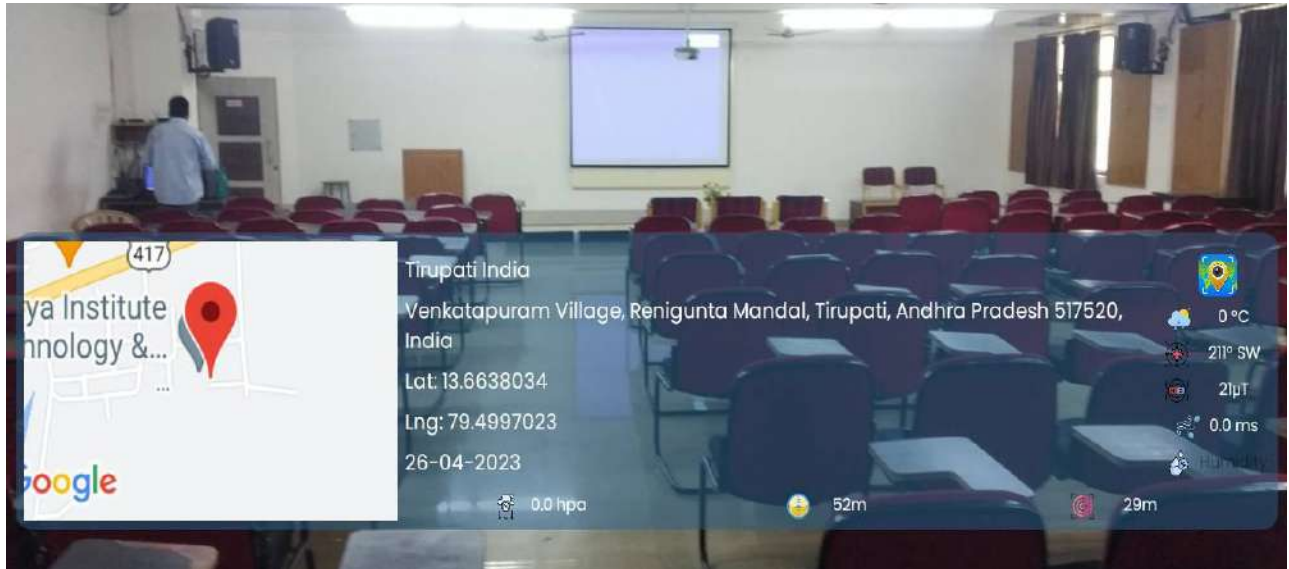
417
ya Institute
nnology &...
Google

Tirupati India
Venkatapuram Village, Renigunta Mandal, Tirupati, Andhra Pradesh 517520, India
Lat: 13.6638034
Lng: 79.4997023
26-04-2023

0 °C
211° SW
21μT
0.0 ms
Humidity

0.0 hpa
52m
29m